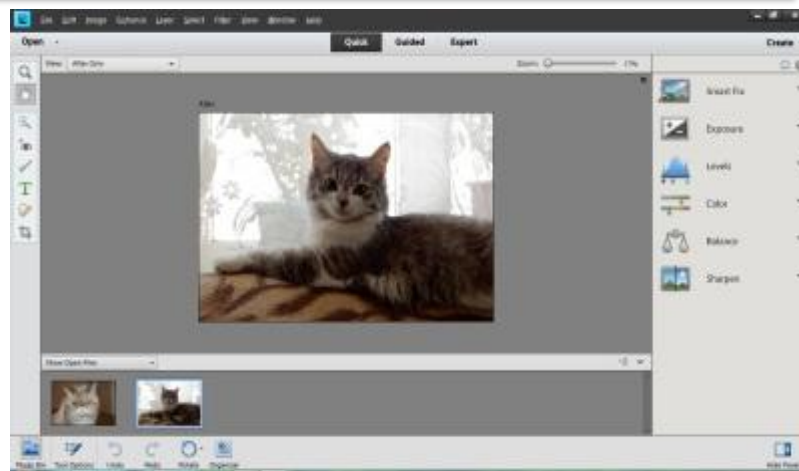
File Edit Image Enhance Layer Select Filter View Window Help

Open

Quick Guided Expert

Create

View: After Only

Zoom: 17%

After

Smart Fix

Exposure

Levels

Color

Balance

Sharpen

Show Open Files

Photo Bin Tool Options Undo Redo Rotate Organizer

Hide Panel